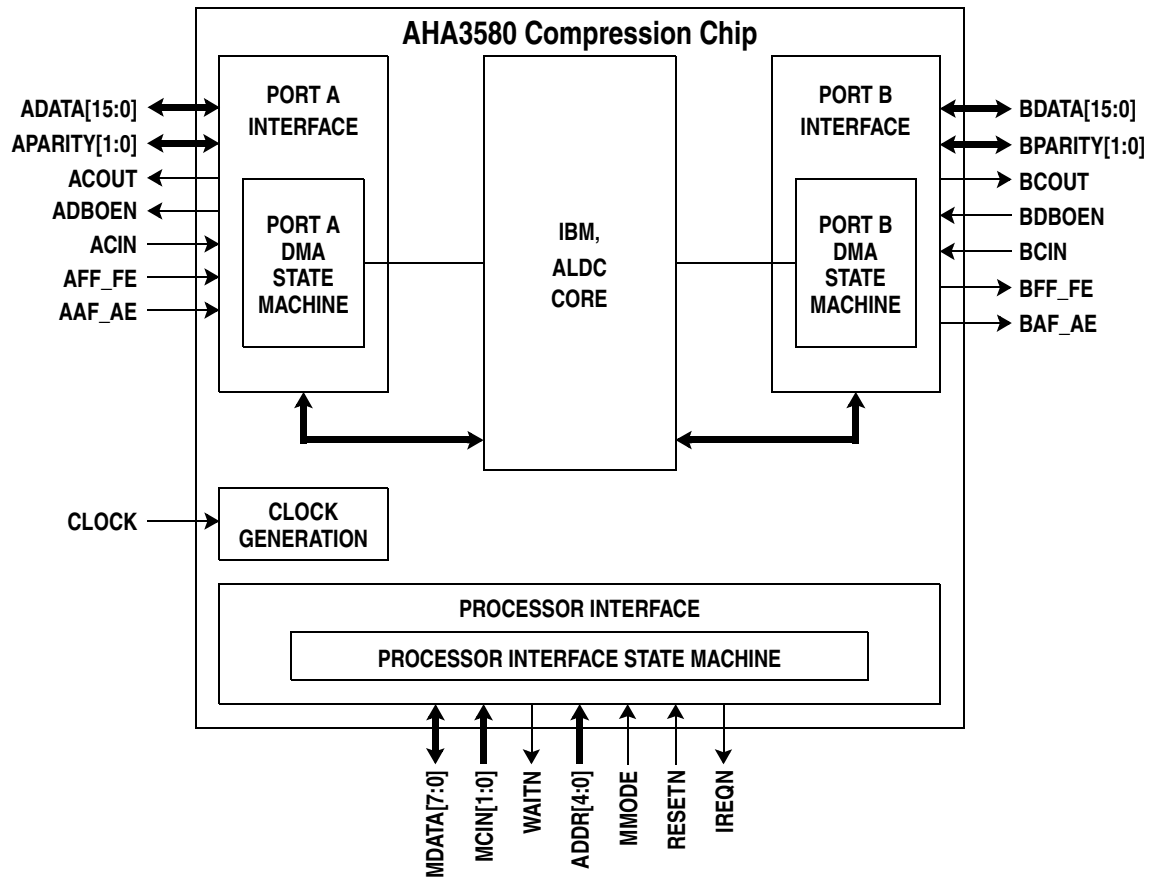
AHA3580 Compression Chip

ADATA[15:0]
APARITY[1:0]
ACOUT
ADBOEN
ACIN
AFF_FE
AAF_AE

PORT A INTERFACE

PORT A DMA STATE MACHINE

IBM, ALDC CORE

PORT B INTERFACE

PORT B DMA STATE MACHINE

BDATA[15:0]
BPARITY[1:0]
BCOUT
BDBOEN
BCIN
BFF_FE
BAF_AE

CLOCK

CLOCK GENERATION

PROCESSOR INTERFACE

PROCESSOR INTERFACE STATE MACHINE

MDATA[7:0]
MCIN[1:0]
WAITN
ADDR[4:0]
MMODE
RESETN
IREQN